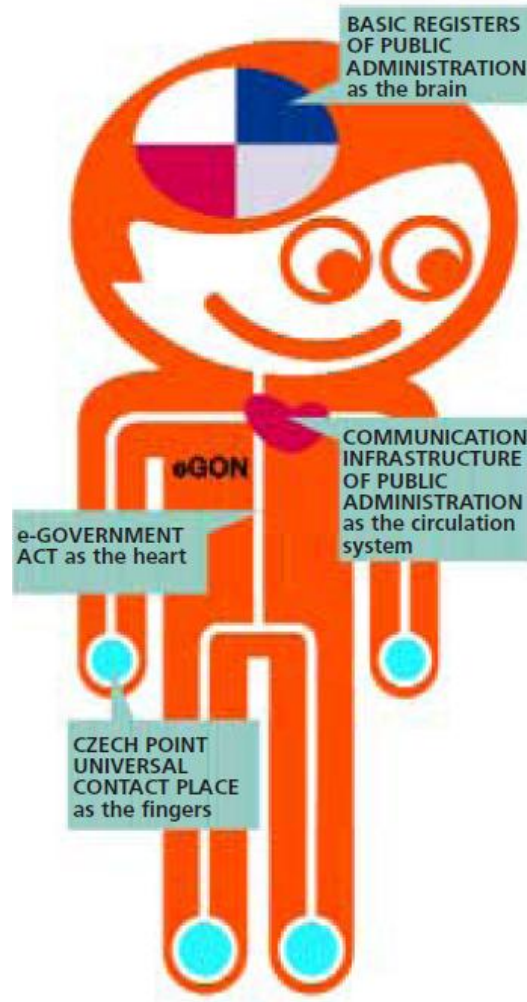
BASIC REGISTERS OF PUBLIC ADMINISTRATION as the brain

eGON

COMMUNICATION INFRASTRUCTURE OF PUBLIC ADMINISTRATION as the circulation system

e-GOVERNMENT ACT as the heart

CZECH POINT UNIVERSAL CONTACT PLACE as the fingers